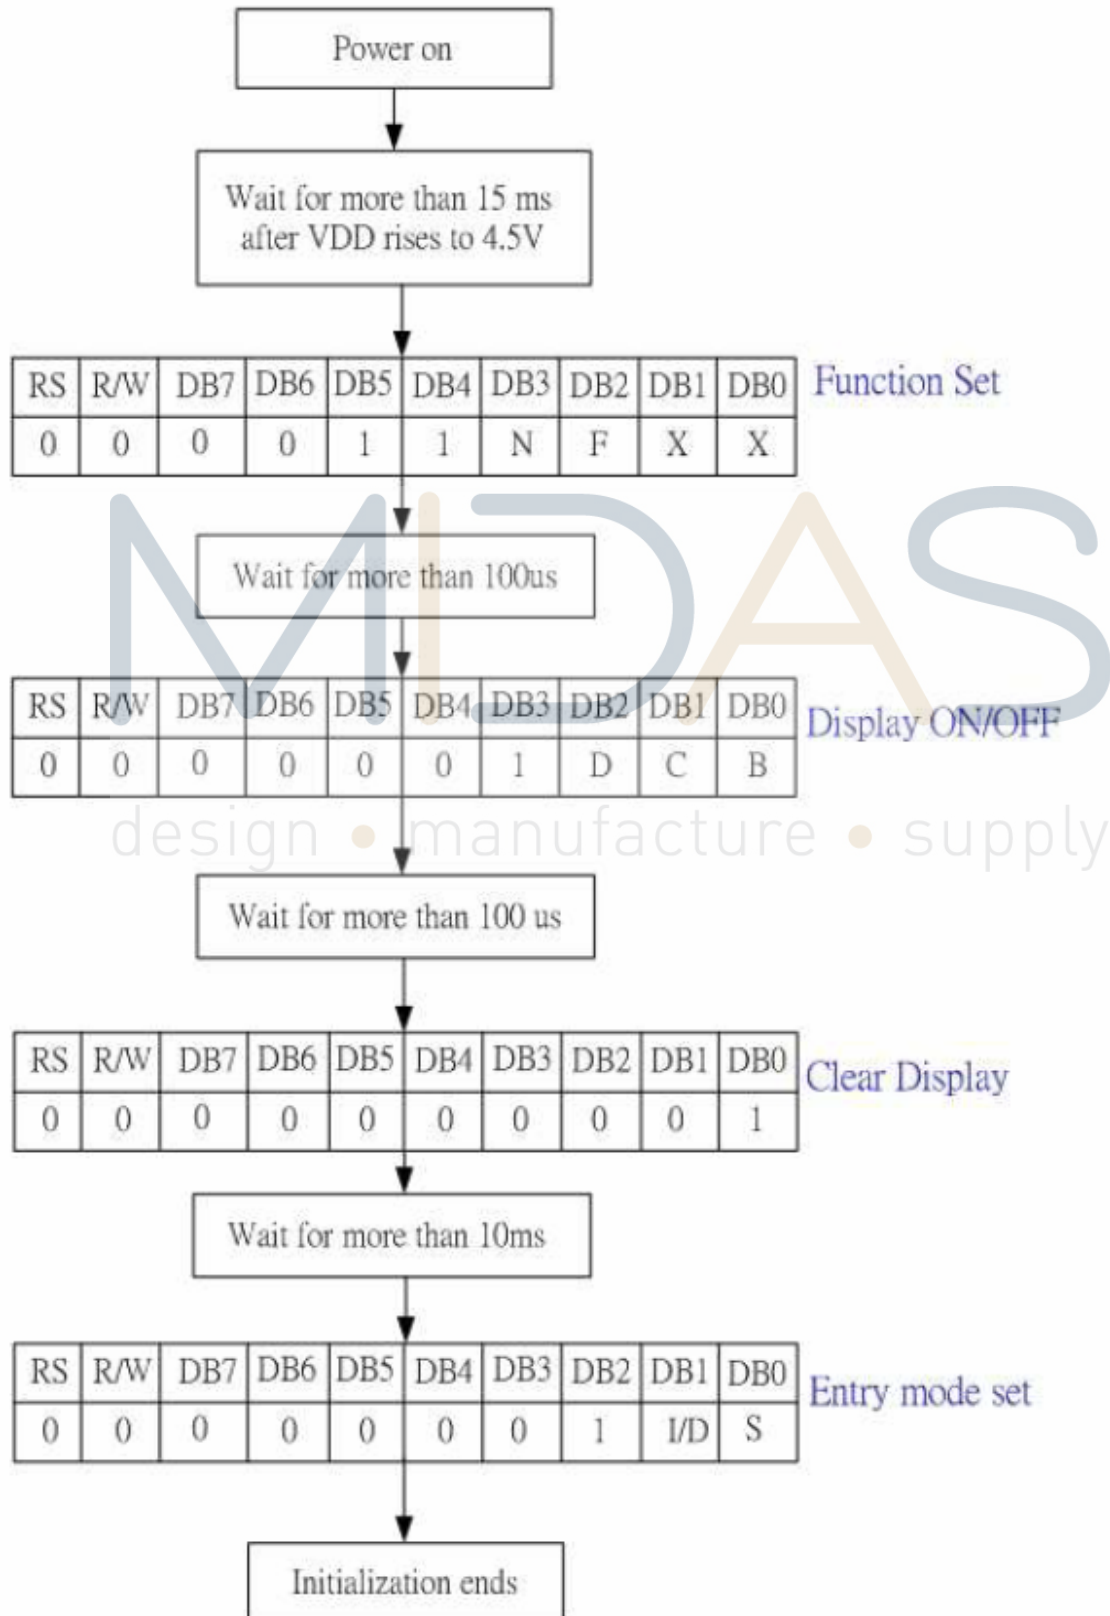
Power on

Wait for more than 15 ms after VDD rises to 4.5V

| RS | R/W | DB7 | DB6 | DB5 | DB4 | DB3 | DB2 | DB1 | DB0 |
|---|---|---|---|---|---|---|---|---|---|
| 0 | 0 | 0 | 0 | 1 | 1 | N | F | X | X |

Function Set

Wait for more than 100us

MIDAS

| RS | R/W | DB7 | DB6 | DB5 | DB4 | DB3 | DB2 | DB1 | DB0 |
|---|---|---|---|---|---|---|---|---|---|
| 0 | 0 | 0 | 0 | 0 | 0 | 1 | D | C | B |

Display ON/OFF

design • manufacture • supply

Wait for more than 100 us

| RS | R/W | DB7 | DB6 | DB5 | DB4 | DB3 | DB2 | DB1 | DB0 |
|---|---|---|---|---|---|---|---|---|---|
| 0 | 0 | 0 | 0 | 0 | 0 | 0 | 0 | 0 | 1 |

Clear Display

Wait for more than 10ms

| RS | R/W | DB7 | DB6 | DB5 | DB4 | DB3 | DB2 | DB1 | DB0 |
|---|---|---|---|---|---|---|---|---|---|
| 0 | 0 | 0 | 0 | 0 | 0 | 0 | 1 | I/D | S |

Entry mode set

Initialization ends